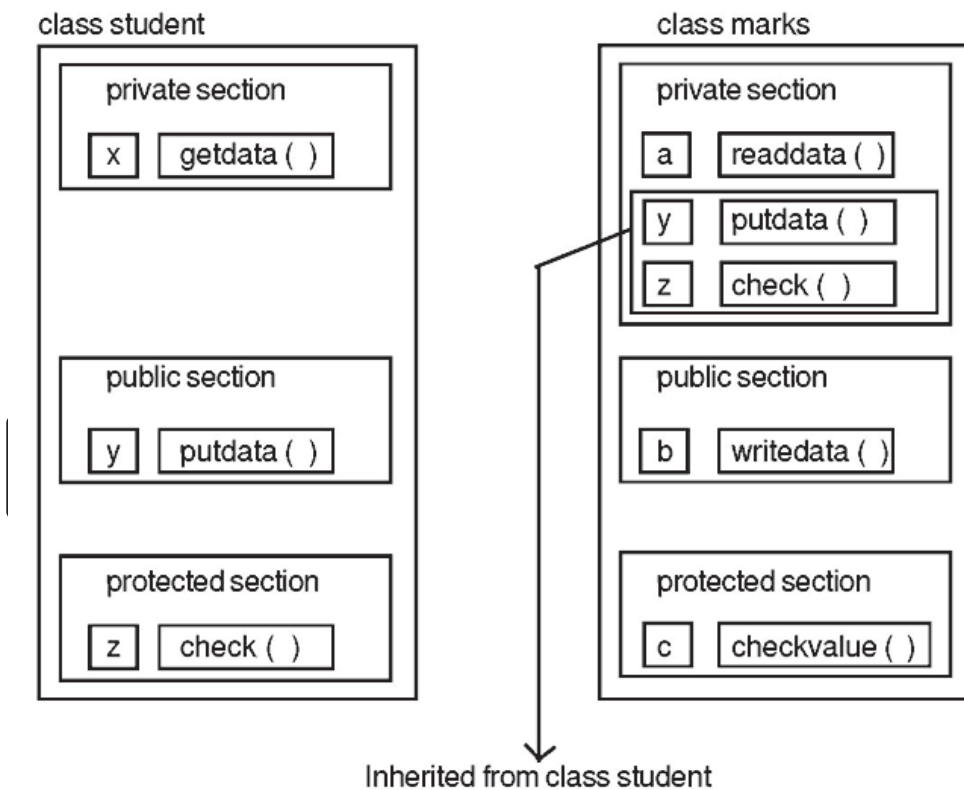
class student

private section

x getdata ( )

public section

y putdata ( )

protected section

z check ( )

class marks

private section

a readdata ( )

y putdata ( )

z check ( )

public section

b writedata ( )

protected section

c checkvalue ( )

Inherited from class student